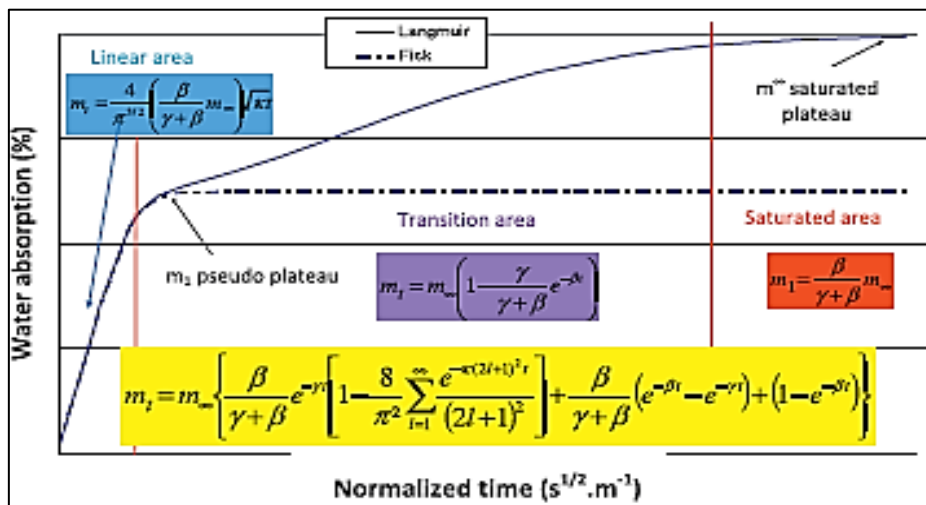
Langmuir

Fick

Linear area

$m_t = \frac{4}{\pi^{3/2}}\left(\frac{\beta}{\gamma+\beta}m_\infty\right)\sqrt{\kappa t}$

m$^\infty$ saturated plateau

Transition area

Saturated area

m$_1$ pseudo plateau

$m_t = m_\infty\left(1-\frac{\gamma}{\gamma+\beta}e^{-\beta t}\right)$

$m_1 = \frac{\beta}{\gamma+\beta}m_\infty$

$m_t = m_\infty\left\{\frac{\beta}{\gamma+\beta}e^{-\gamma t}\left[1-\frac{8}{\pi^2}\sum_{l=1}^{\infty}\frac{e^{-\kappa(2l+1)^2 t}}{(2l+1)^2}\right]+\frac{\beta}{\gamma+\beta}\left(e^{-\beta t}-e^{-\gamma t}\right)+\left(1-e^{-\beta t}\right)\right\}$

Water absorption (%)

Normalized time (s$^{1/2}$.m$^{-1}$)